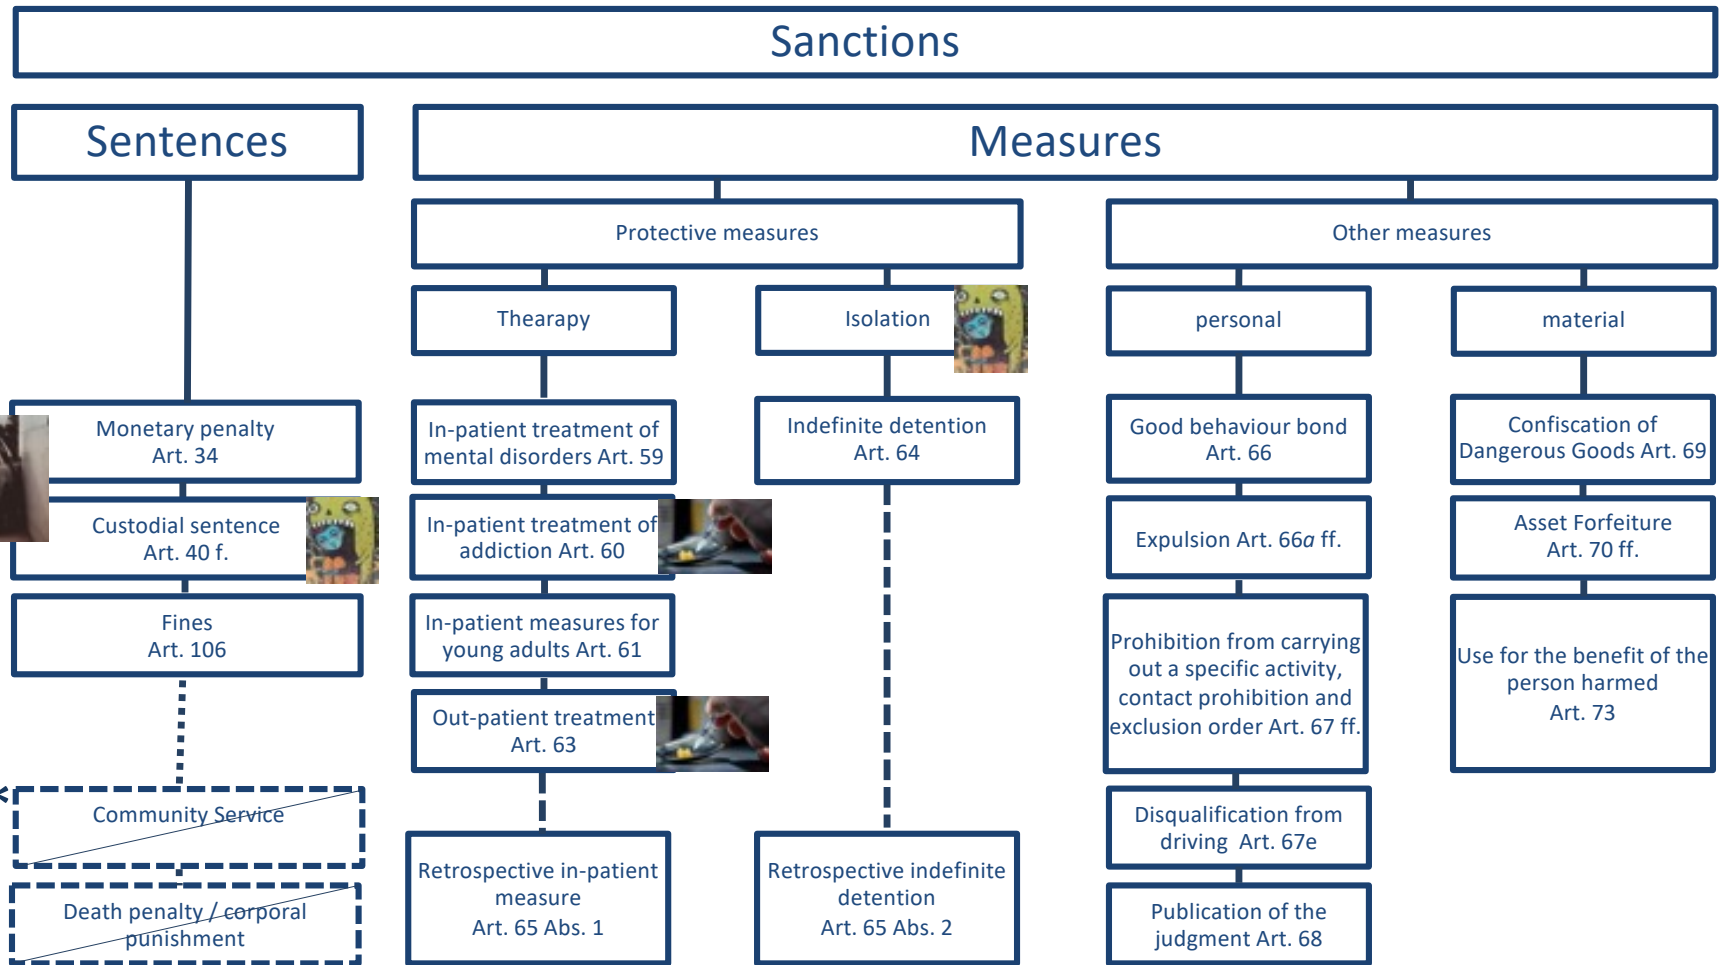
Sanctions

Sentences

Monetary penalty
Art. 34

Custodial sentence
Art. 40 f.

Fines
Art. 106

Community Service

Death penalty / corporal punishment

Measures

Protective measures

Thearapy

In-patient treatment of mental disorders Art. 59

In-patient treatment of addiction Art. 60

In-patient measures for young adults Art. 61

Out-patient treatment
Art. 63

Retrospective in-patient measure
Art. 65 Abs. 1

Isolation

Indefinite detention
Art. 64

Retrospective indefinite detention
Art. 65 Abs. 2

Other measures

personal

Good behaviour bond
Art. 66

Expulsion Art. 66*a* ff.

Prohibition from carrying out a specific activity, contact prohibition and exclusion order Art. 67 ff.

Disqualification from driving Art. 67e

Publication of the judgment Art. 68

material

Confiscation of Dangerous Goods Art. 69

Asset Forfeiture
Art. 70 ff.

Use for the benefit of the person harmed
Art. 73